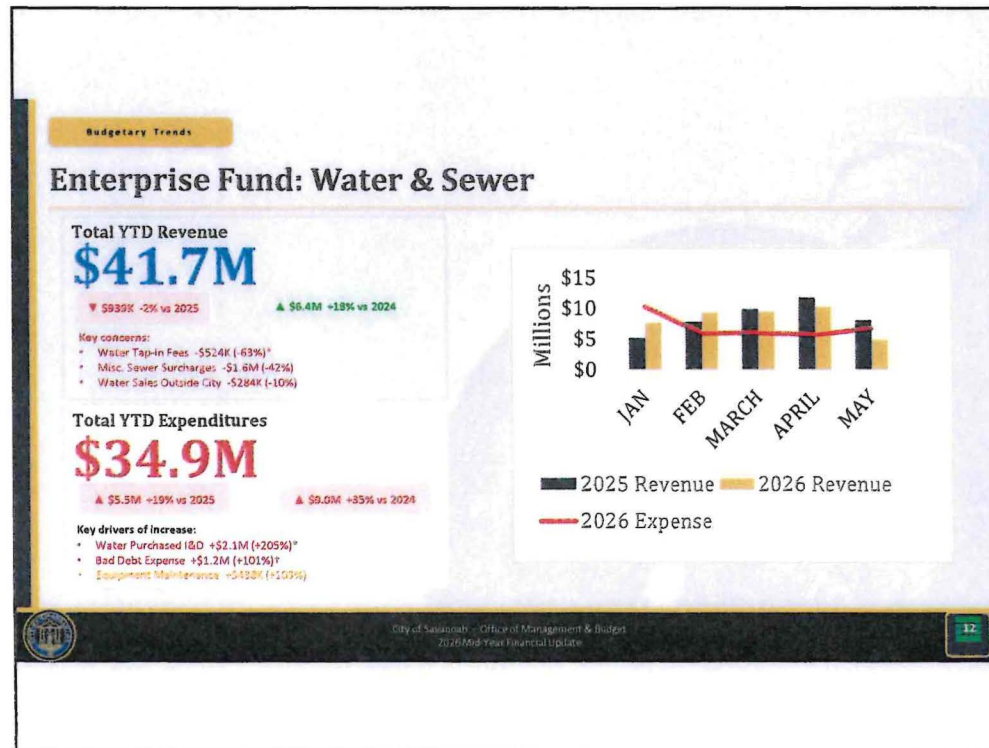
Budgetary Trends

Enterprise Fund: Water & Sewer

Total YTD Revenue

$41.7M

▼ $939K -2% vs 2025

▲ $6.4M +18% vs 2024

Key concerns:
- Water Tap-in Fees -$524K (-63%)*
- Misc. Sewer Surcharges -$1.6M (-42%)
- Water Sales Outside City -$284K (-10%)

Total YTD Expenditures

$34.9M

▲ $5.5M +19% vs 2025

▲ $9.0M +35% vs 2024

Key drivers of increase:
- Water Purchased I&D +$2.1M (+205%)*
- Bad Debt Expense +$1.2M (+101%)*
- Equipment Maintenance +$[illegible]K (+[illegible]%)

Millions
$15
$10
$5
$0
JAN
FEB
MARCH
APRIL
MAY

2025 Revenue
2026 Revenue
2026 Expense

City of Savannah – Office of Management & Budget
2026 Mid-Year Financial Update

12